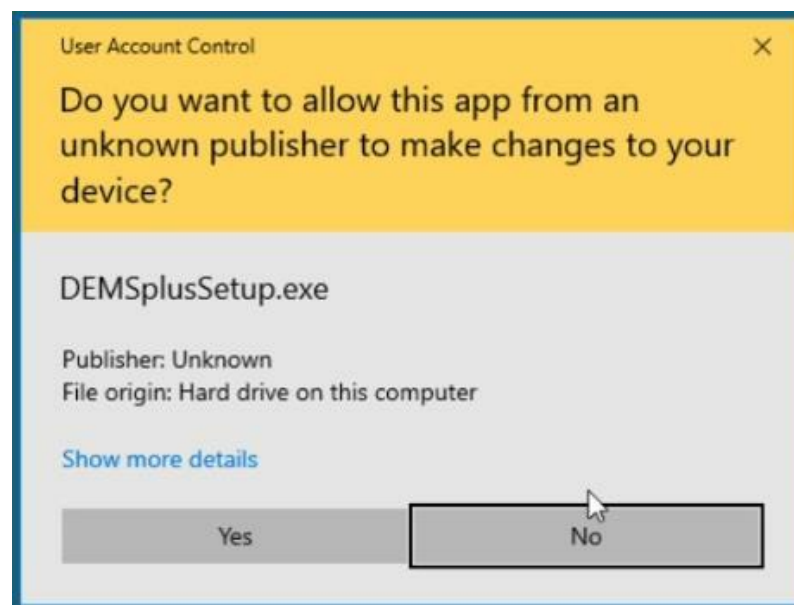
User Account Control

×

Do you want to allow this app from an unknown publisher to make changes to your device?

DEMSplusSetup.exe

Publisher: Unknown
File origin: Hard drive on this computer

Show more details

Yes

No